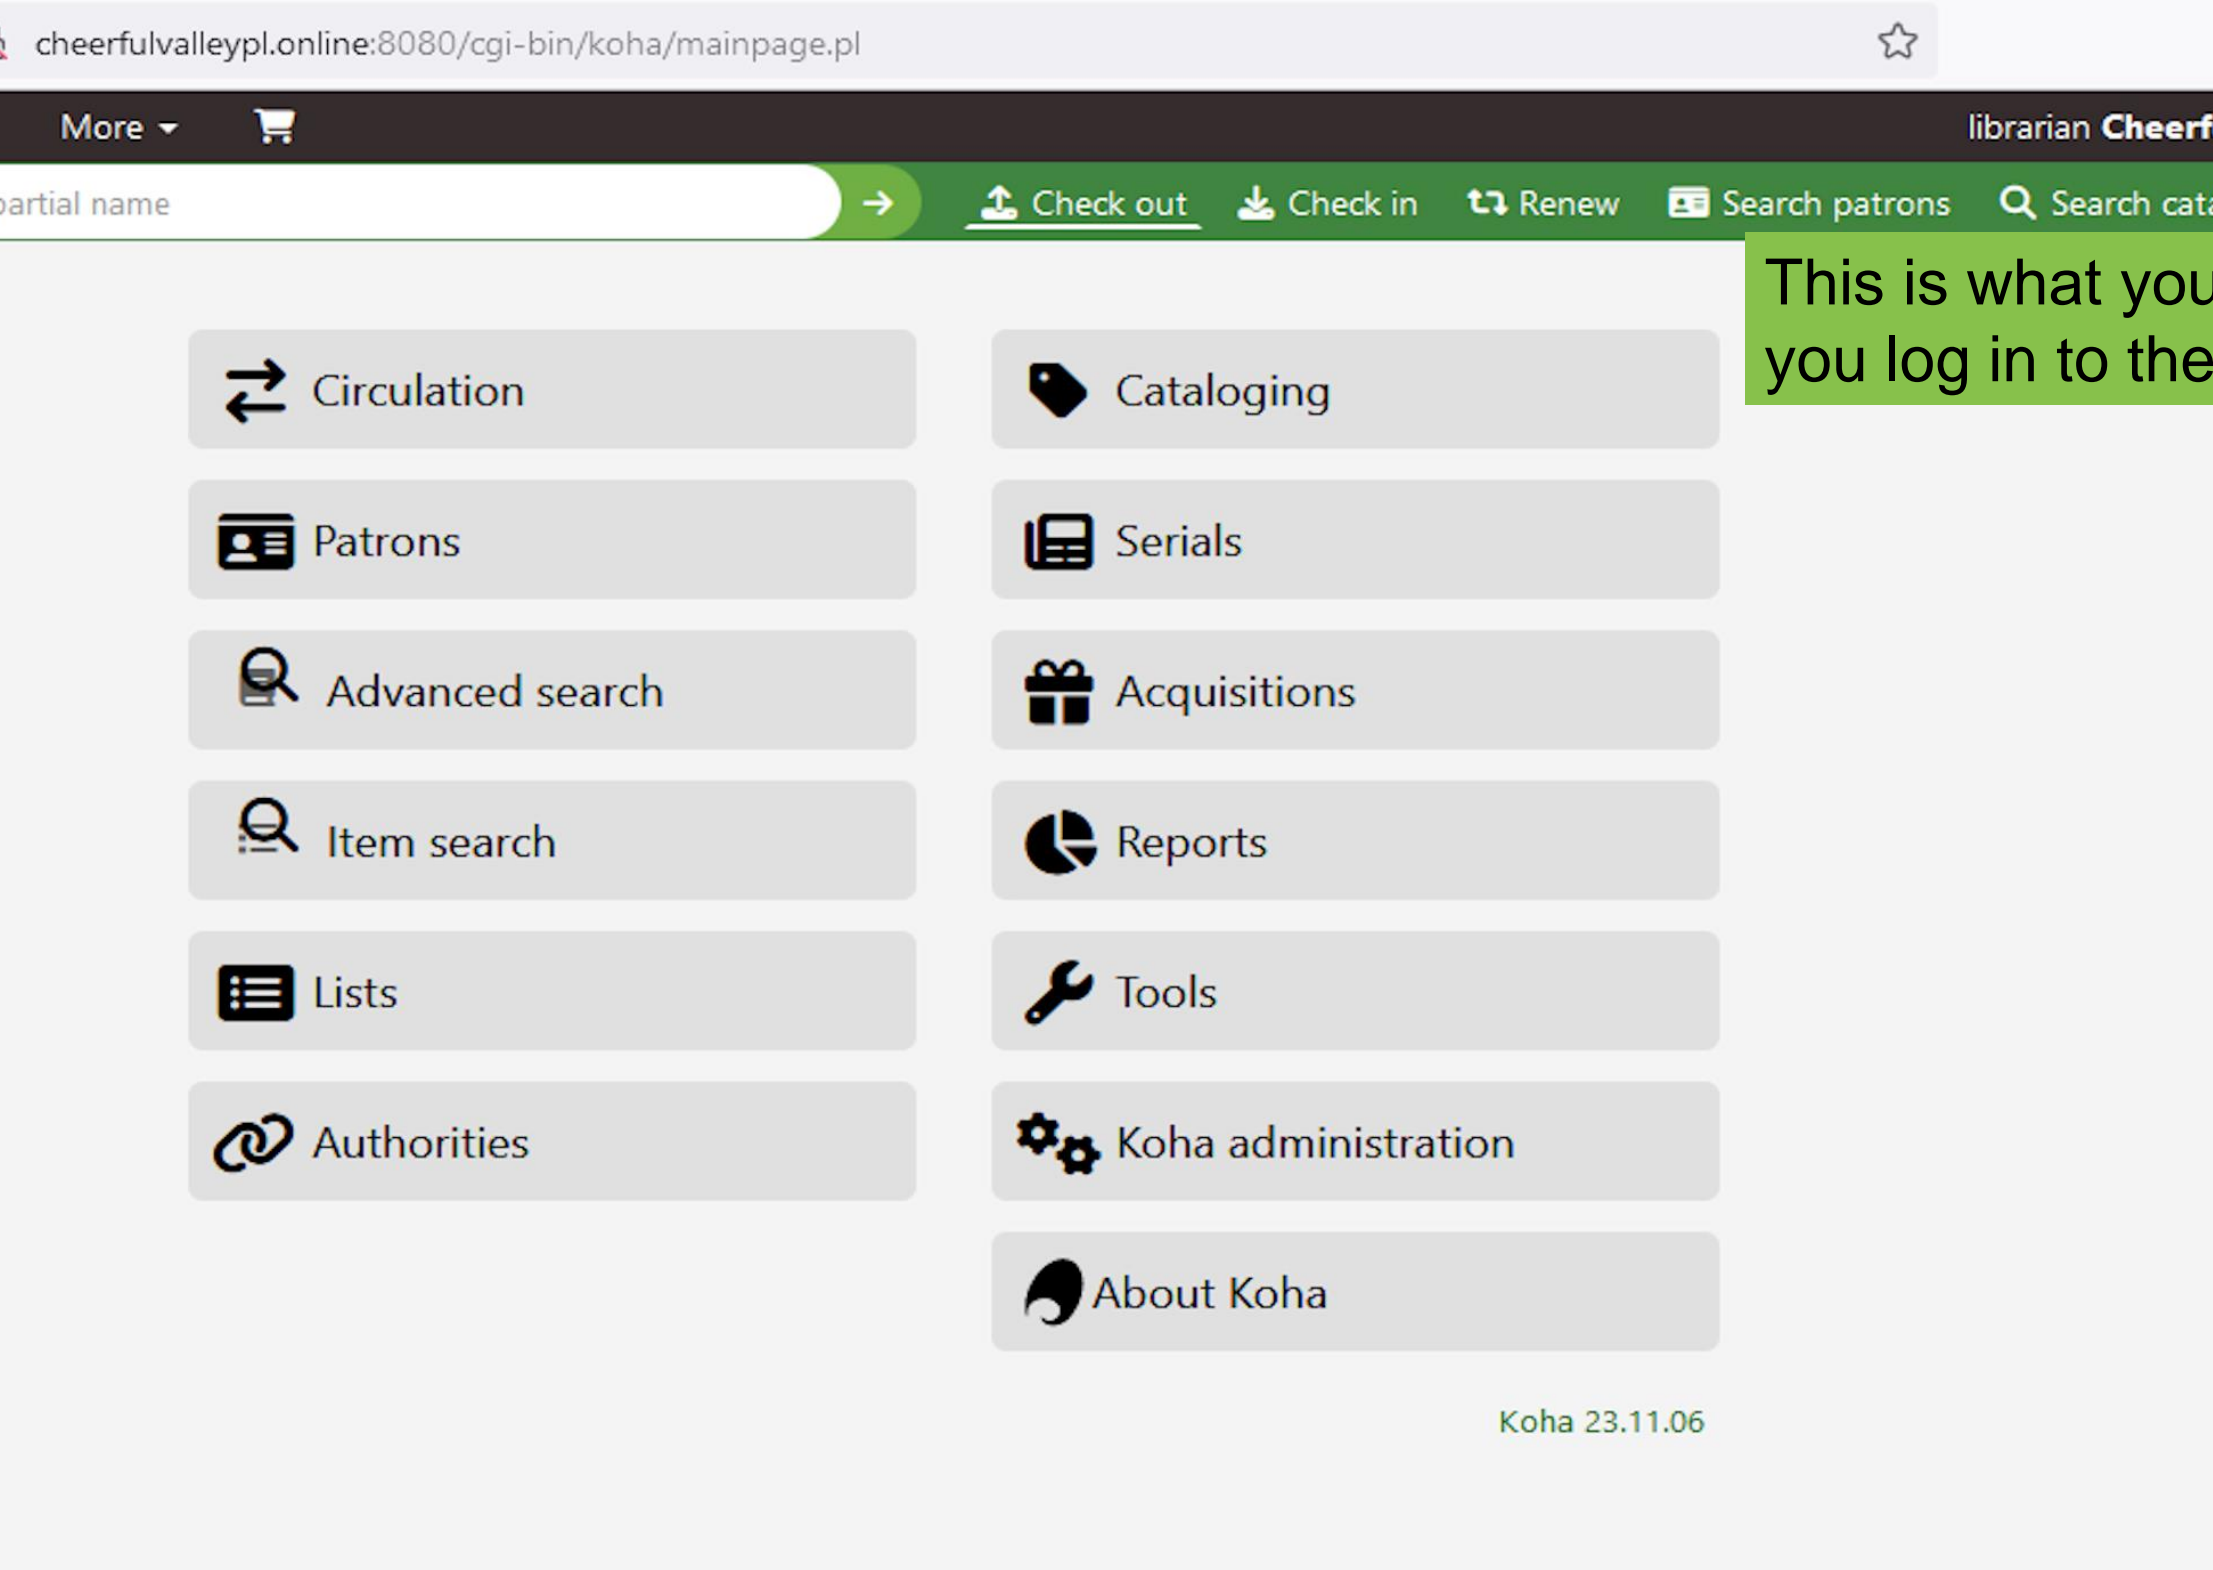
cheerfulvalleypl.online:8080/cgi-bin/koha/mainpage.pl

More

librarian Cheerf

partial name

Check out Check in Renew Search patrons Search cat

This is what you
you log in to the

Circulation

Cataloging

Patrons

Serials

Advanced search

Acquisitions

Item search

Reports

Lists

Tools

Authorities

Koha administration

About Koha

Koha 23.11.06